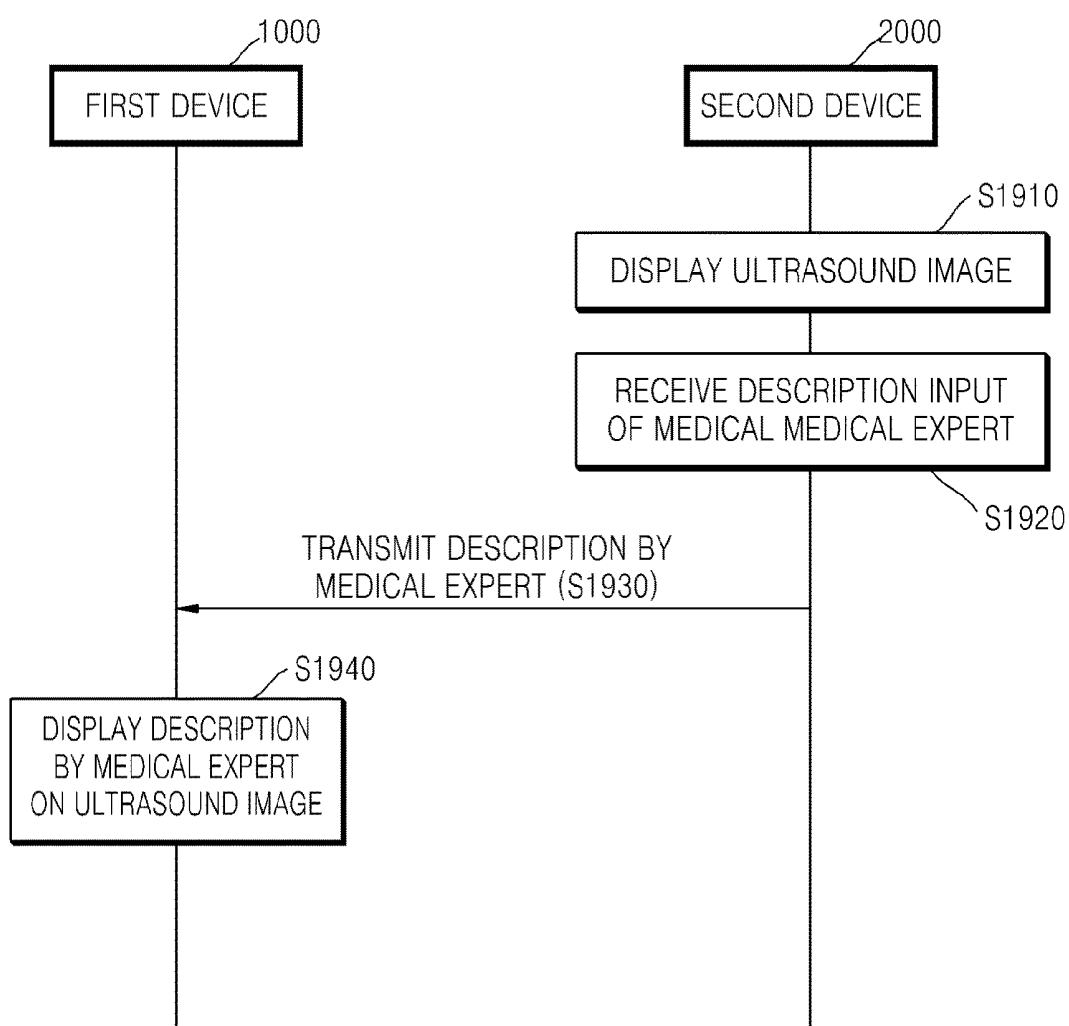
1000

FIRST DEVICE

2000

SECOND DEVICE

S1910

DISPLAY ULTRASOUND IMAGE

RECEIVE DESCRIPTION INPUT OF MEDICAL MEDICAL EXPERT

S1920

TRANSMIT DESCRIPTION BY MEDICAL EXPERT (S1930)

S1940

DISPLAY DESCRIPTION BY MEDICAL EXPERT ON ULTRASOUND IMAGE